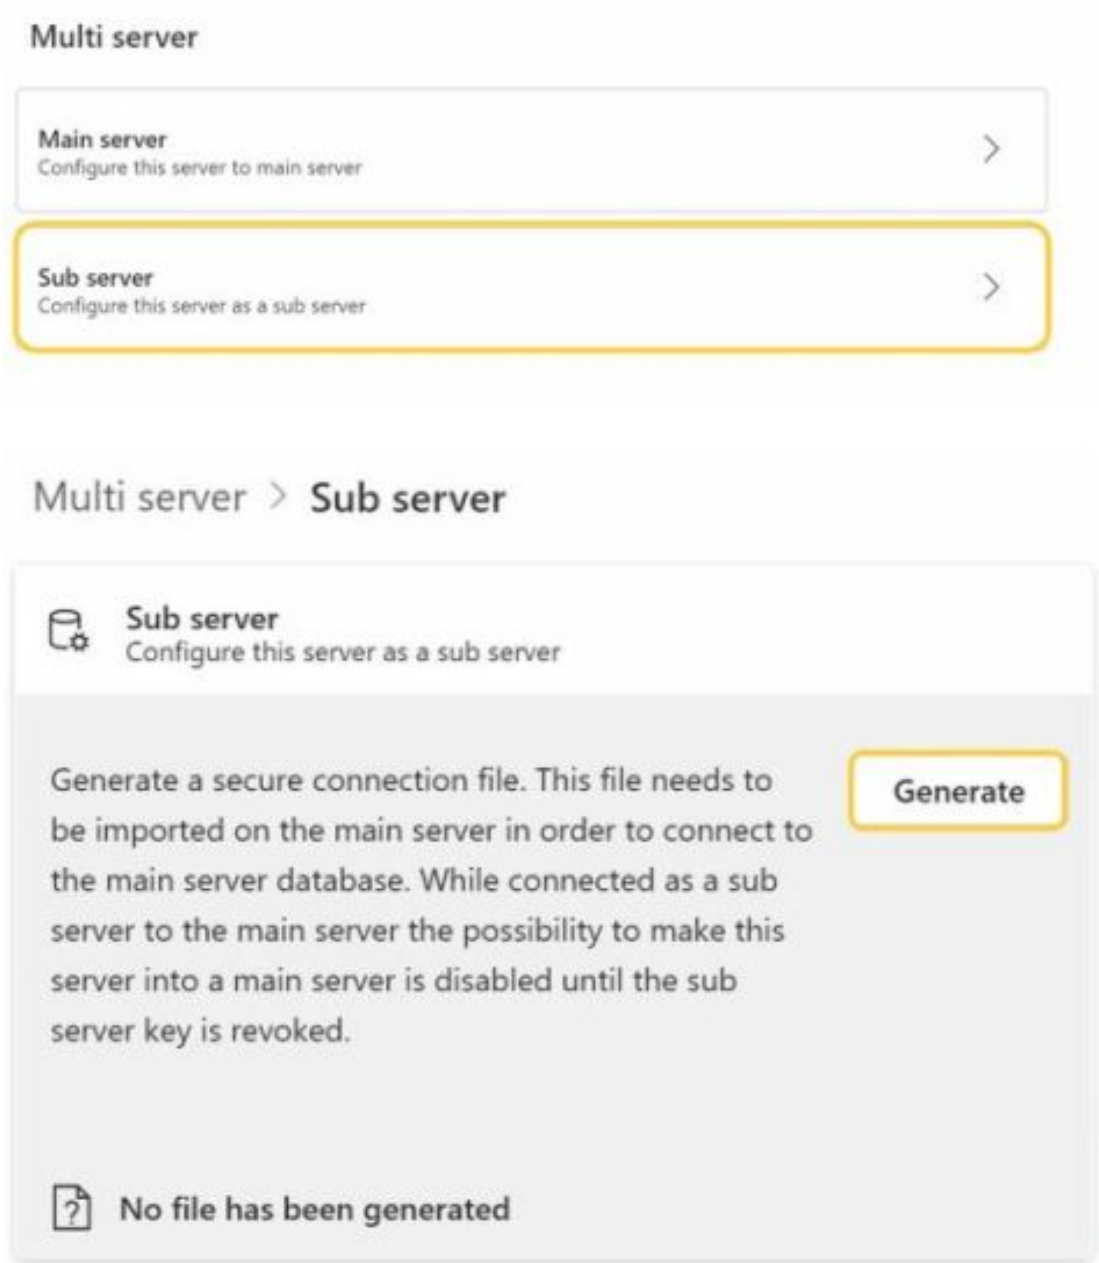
Multi server

Main server
Configure this server to main server

Sub server
Configure this server as a sub server

Multi server > Sub server

Sub server
Configure this server as a sub server

Generate a secure connection file. This file needs to be imported on the main server in order to connect to the main server database. While connected as a sub server to the main server the possibility to make this server into a main server is disabled until the sub server key is revoked.

Generate

No file has been generated